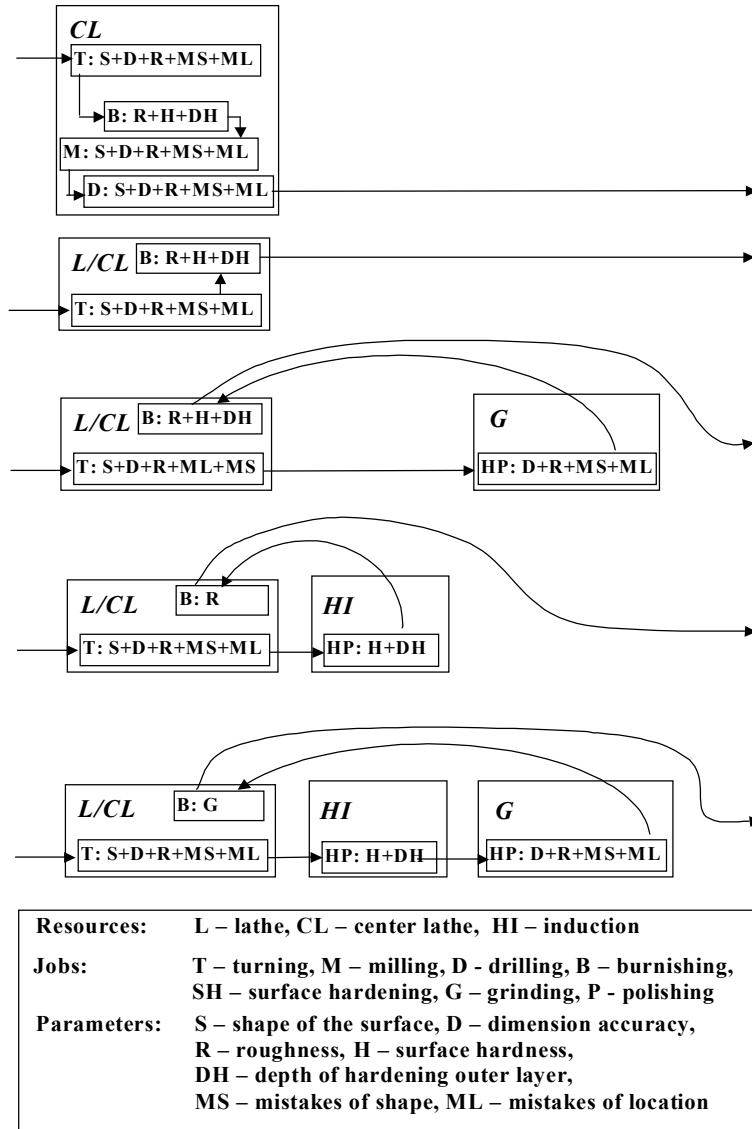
CL
T: S+D+R+MS+ML
B: R+H+DH
M: S+D+R+MS+ML
D: S+D+R+MS+ML

L/CL
B: R+H+DH
T: S+D+R+MS+ML

L/CL
B: R+H+DH
T: S+D+R+ML+MS
G
HP: D+R+MS+ML

L/CL
B: R
T: S+D+R+MS+ML
HI
HP: H+DH

L/CL
B: G
T: S+D+R+MS+ML
HI
HP: H+DH
G
HP: D+R+MS+ML

| | |
|---|---|
| Resources: | L – lathe, CL – center lathe, HI – induction |
| Jobs: | T – turning, M – milling, D - drilling, B – burnishing, SH – surface hardening, G – grinding, P - polishing |
| Parameters: | S – shape of the surface, D – dimension accuracy, R – roughness, H – surface hardness, DH – depth of hardening outer layer, MS – mistakes of shape, ML – mistakes of location |